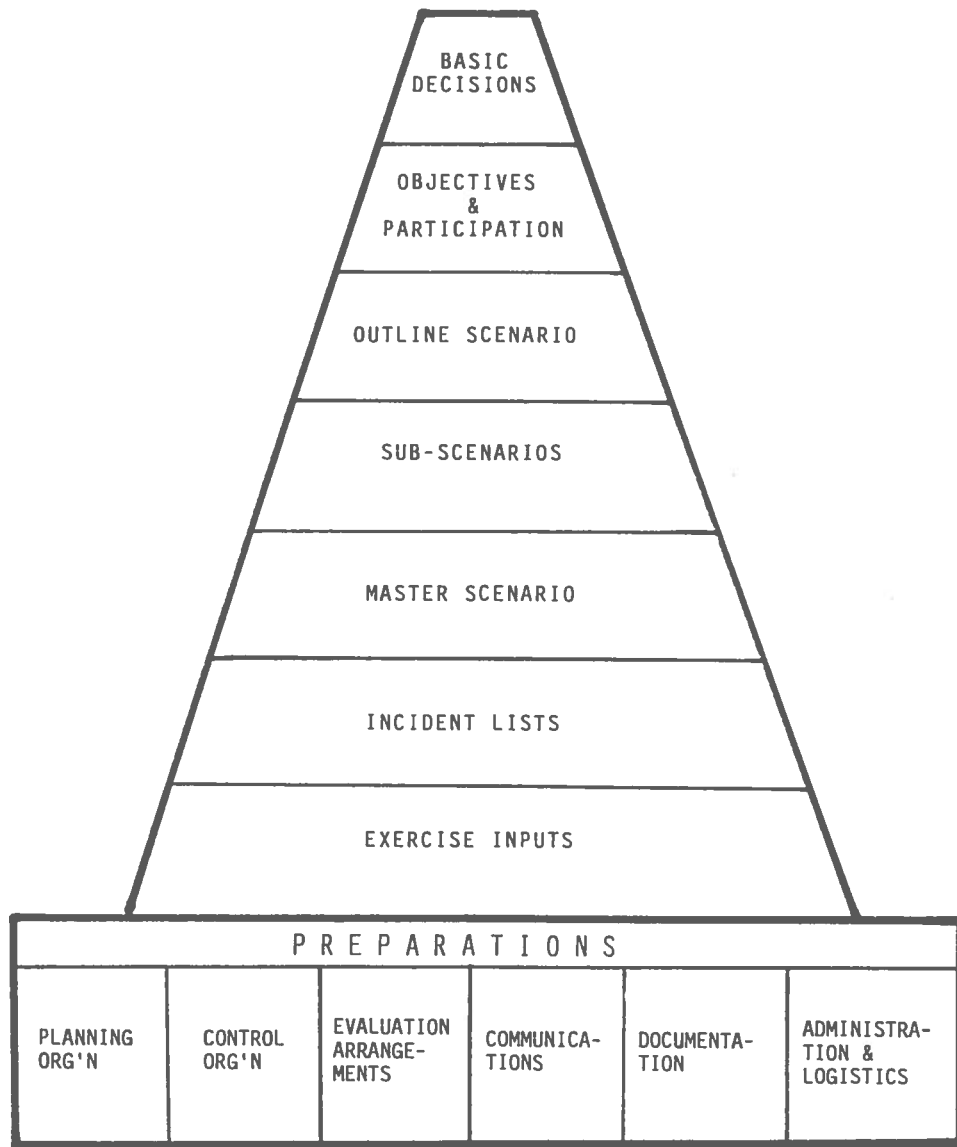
BASIC DECISIONS

OBJECTIVES & PARTICIPATION

OUTLINE SCENARIO

SUB-SCENARIOS

MASTER SCENARIO

INCIDENT LISTS

EXERCISE INPUTS

PREPARATIONS

| PLANNING ORG'N | CONTROL ORG'N | EVALUATION ARRANGEMENTS | COMMUNICATIONS | DOCUMENTATION | ADMINISTRATION & LOGISTICS |
|---|---|---|---|---|---|